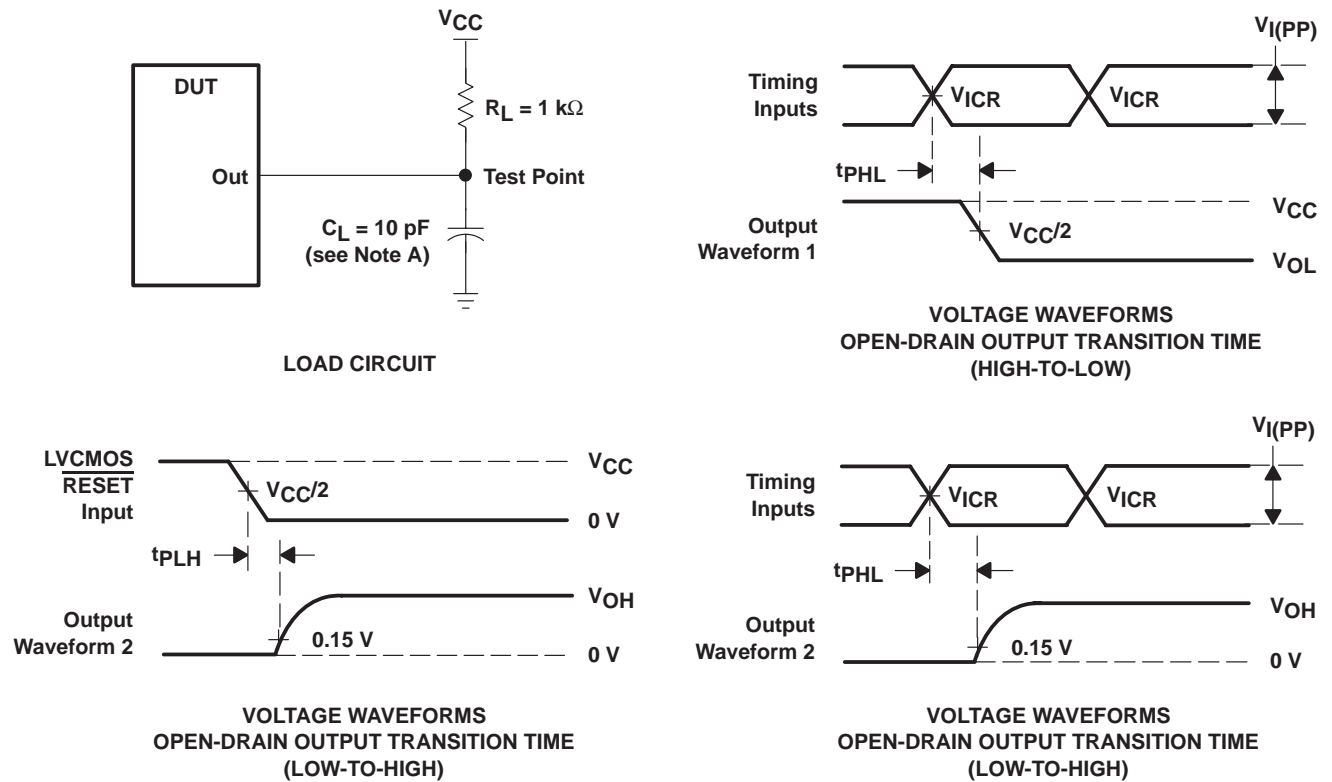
$V_{CC}$

DUT

$R_L = 1\ k\Omega$

Out

Test Point

$C_L = 10\ pF$
(see Note A)

LOAD CIRCUIT

$V_{I(PP)}$

Timing Inputs

$V_{ICR}$

$V_{ICR}$

$t_{PHL}$

Output Waveform 1

$V_{CC}$

$V_{CC}/2$

$V_{OL}$

VOLTAGE WAVEFORMS
OPEN-DRAIN OUTPUT TRANSITION TIME
(HIGH-TO-LOW)

LVCMOS
$\overline{RESET}$
Input

$V_{CC}$

$V_{CC}/2$

0 V

$t_{PLH}$

Output Waveform 2

$V_{OH}$

0.15 V

0 V

VOLTAGE WAVEFORMS
OPEN-DRAIN OUTPUT TRANSITION TIME
(LOW-TO-HIGH)

$V_{I(PP)}$

Timing Inputs

$V_{ICR}$

$V_{ICR}$

$t_{PHL}$

Output Waveform 2

$V_{OH}$

0.15 V

0 V

VOLTAGE WAVEFORMS
OPEN-DRAIN OUTPUT TRANSITION TIME
(LOW-TO-HIGH)